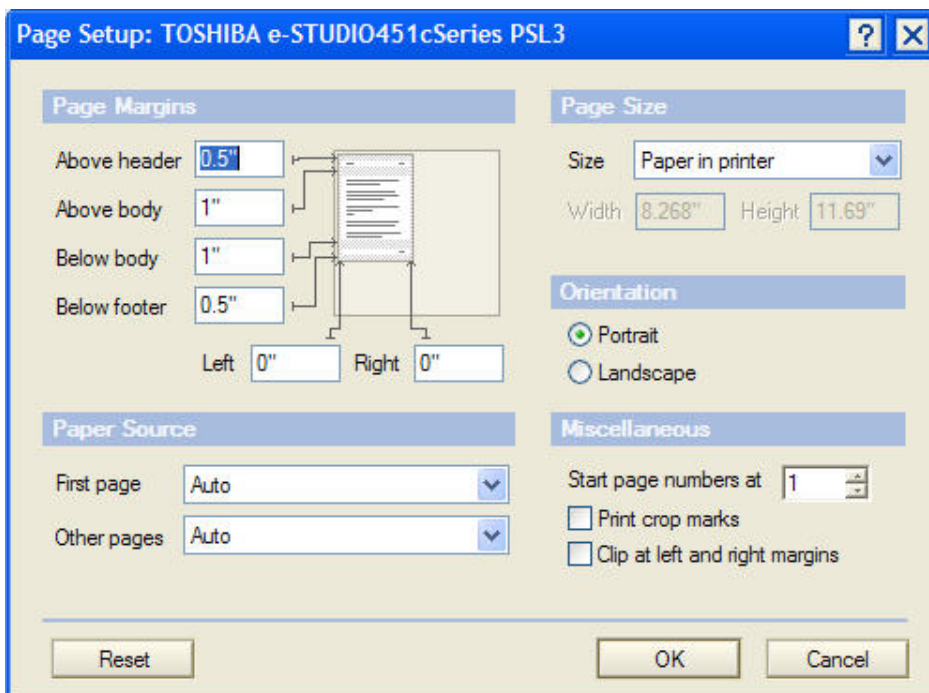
Page Setup: TOSHIBA e-STUDIO451cSeries PSL3

?

Page Margins

Above header 0.5"

Above body 1"

Below body 1"

Below footer 0.5"

Left 0" Right 0"

Page Size

Size Paper in printer

Width 8.268" Height 11.69"

Orientation

Portrait

Landscape

Paper Source

First page Auto

Other pages Auto

Miscellaneous

Start page numbers at 1

Print crop marks

Clip at left and right margins

Reset

OK

Cancel